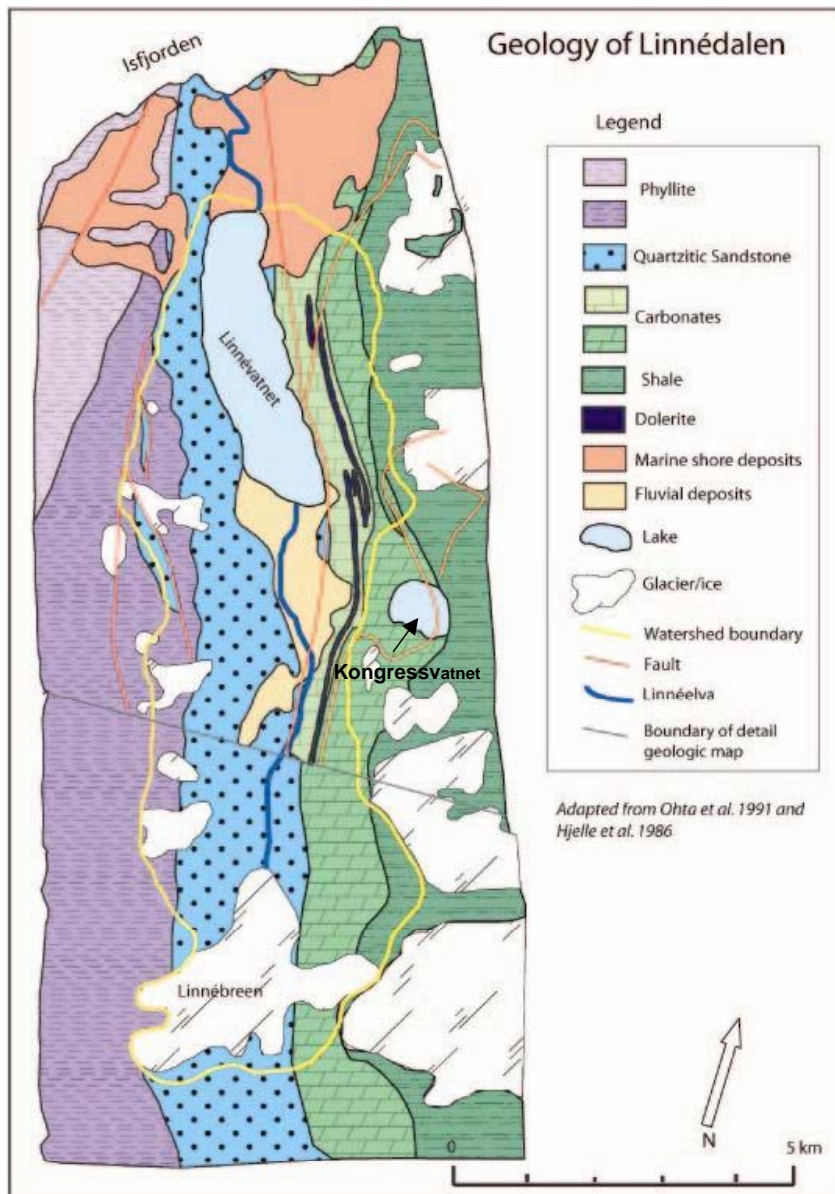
Geology of Linnédalen

Isfjorden

Legend

Phyllite

Quartzitic Sandstone

Carbonates

Shale

Dolerite

Marine shore deposits

Fluvial deposits

Lake

Glacier/ice

Watershed boundary

Fault

Linnéelva

Boundary of detail geologic map

Linnévatnet

Kongressvatnet

Adapted from Ohta et al. 1991 and Hjelle et al. 1986

Linnébreen

N

0

5 km